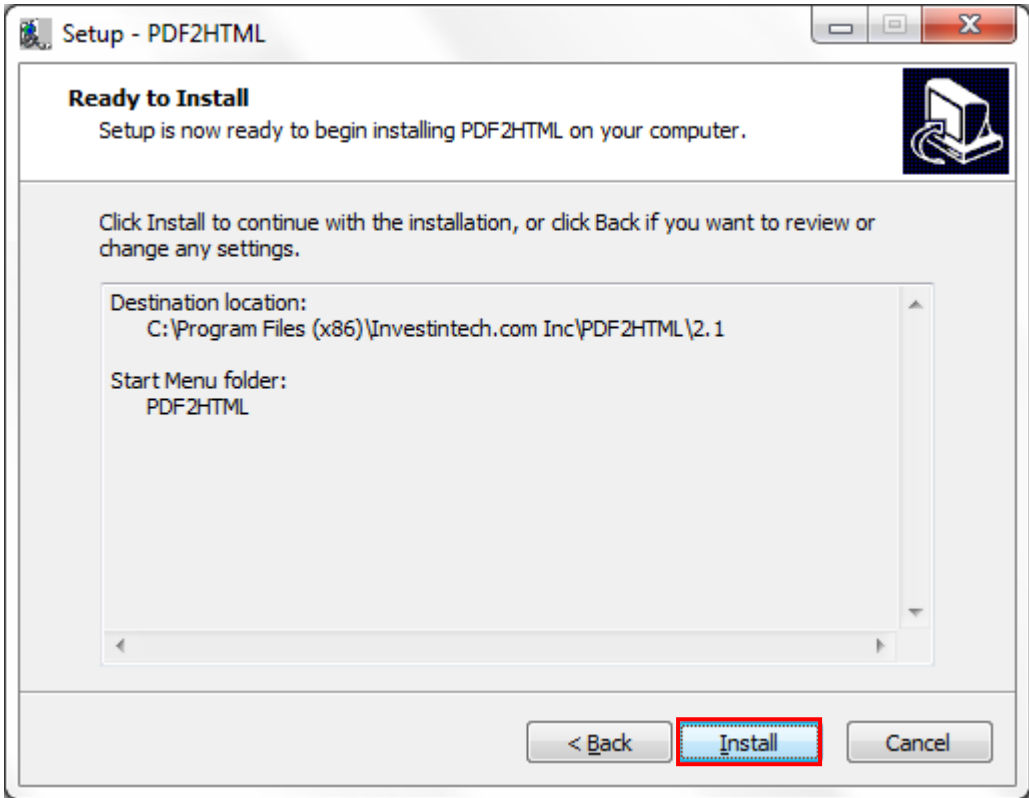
Setup - PDF2HTML

Ready to Install
Setup is now ready to begin installing PDF2HTML on your computer.

Click Install to continue with the installation, or click Back if you want to review or change any settings.

Destination location:
C:\Program Files (x86)\Investintech.com Inc\PDF2HTML\2.1

Start Menu folder:
PDF2HTML

< Back
Install
Cancel